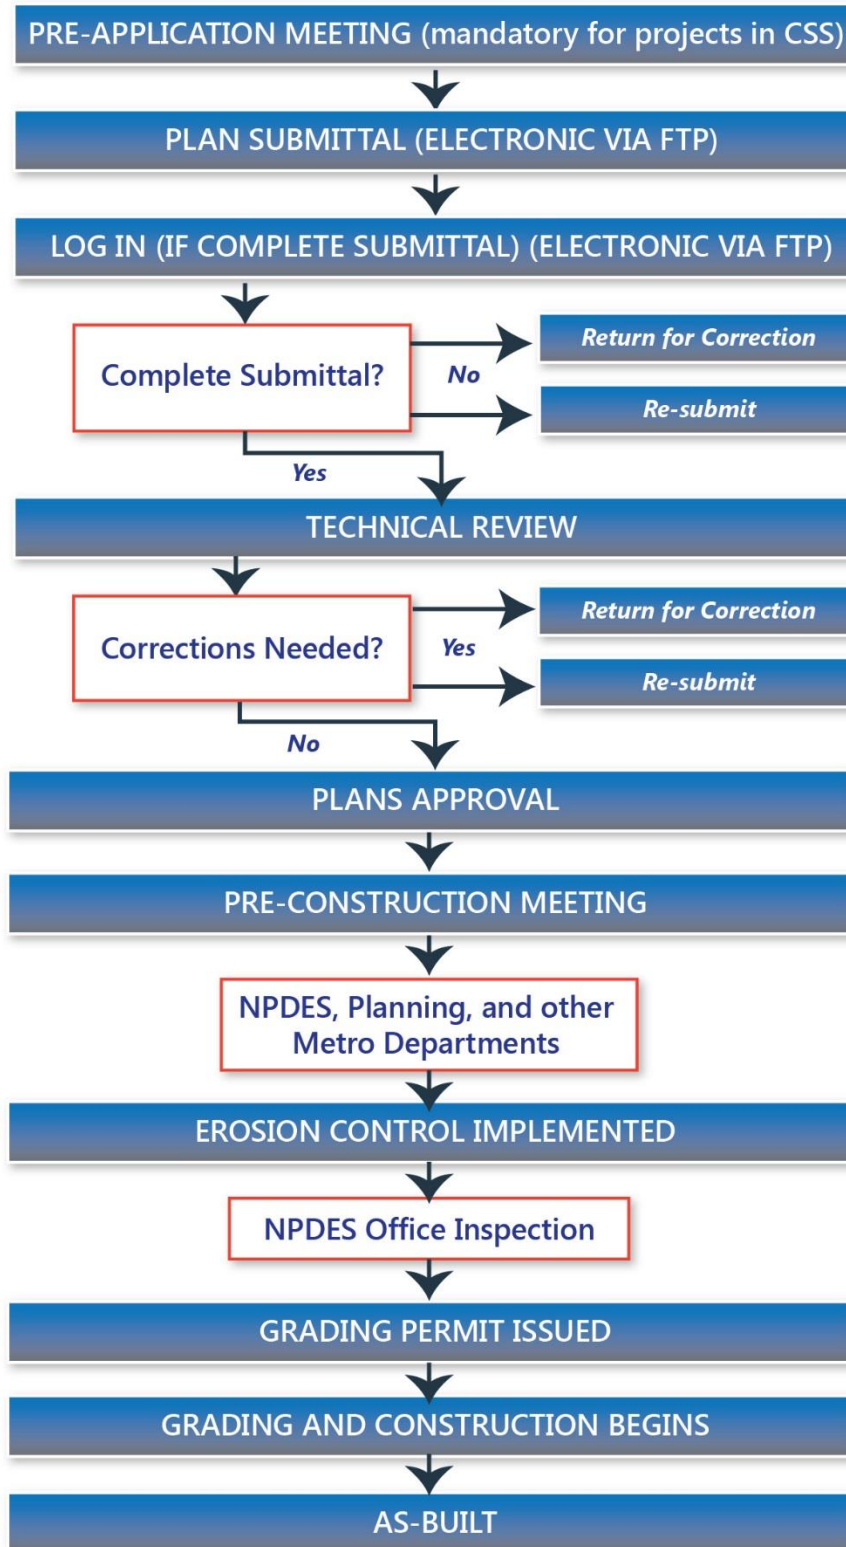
PRE-APPLICATION MEETING (mandatory for projects in CSS)

PLAN SUBMITTAL (ELECTRONIC VIA FTP)

LOG IN (IF COMPLETE SUBMITTAL) (ELECTRONIC VIA FTP)

Complete Submittal?

No

Return for Correction

Re-submit

Yes

TECHNICAL REVIEW

Corrections Needed?

Yes

Return for Correction

Re-submit

No

PLANS APPROVAL

PRE-CONSTRUCTION MEETING

NPDES, Planning, and other Metro Departments

EROSION CONTROL IMPLEMENTED

NPDES Office Inspection

GRADING PERMIT ISSUED

GRADING AND CONSTRUCTION BEGINS

AS-BUILT